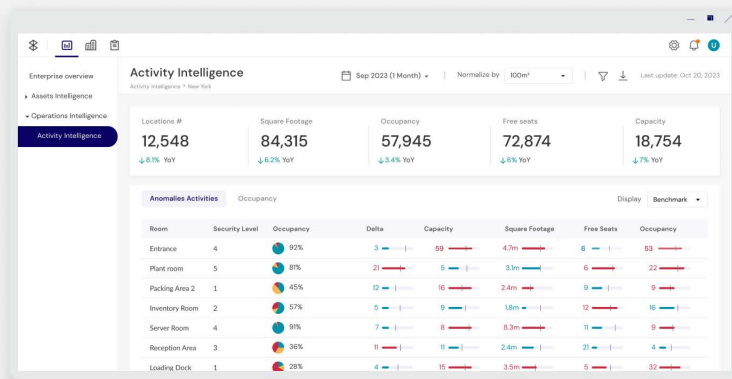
U

Enterprise overview
▸ Assets Intelligence
▾ Operations Intelligence
Activity Intelligence

Activity Intelligence
Activity Intelligence > New York

Sep 2023 (1 Month)
Normalize by 100m²
Last update: Oct 20, 2023

Locations #
12,548
↓8.1% YoY

Square Footage
84,315
↓6.2% YoY

Occupancy
57,945
↓3.4% YoY

Free seats
72,874
↓6% YoY

Capacity
18,754
↓7% YoY

Anomalies Activities
Occupancy

Display Benchmark

| Room | Security Level | Occupancy | Delta | Capacity | Square Footage | Free Seats | Occupancy |
|---|---|---|---|---|---|---|---|
| Entrance | 4 | 92% | 3 | 59 | 4.7m | 6 | 53 |
| Plant room | 5 | 81% | 21 | 5 | 3.1m | 6 | 22 |
| Packing Area 2 | 1 | 45% | 12 | 16 | 2.4m | 9 | 9 |
| Inventory Room | 2 | 57% | 5 | 9 | 1.8m | 12 | 16 |
| Server Room | 4 | 91% | 7 | 8 | 8.3m | 11 | 9 |
| Reception Area | 3 | 36% | 11 | 11 | 2.4m | 21 | 4 |
| Loading Dock | 1 | 28% | 4 | 15 | 3.5m | 5 | 32 |